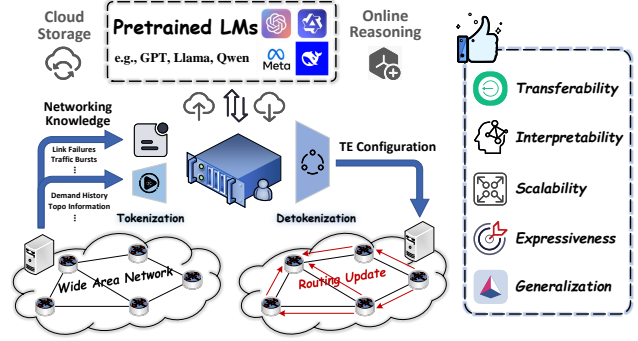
Cloud Storage

Pretrained LMs

e.g., GPT, Llama, Qwen

Meta

Online Reasoning

Networking Knowledge

Link Failures
Traffic Bursts
⋮

Demand History
Topo Information
⋮

Tokenization

Detokenization

TE Configuration

Wide Area Network

Routing Update

Transferability

Interpretability

Scalability

Expressiveness

Generalization